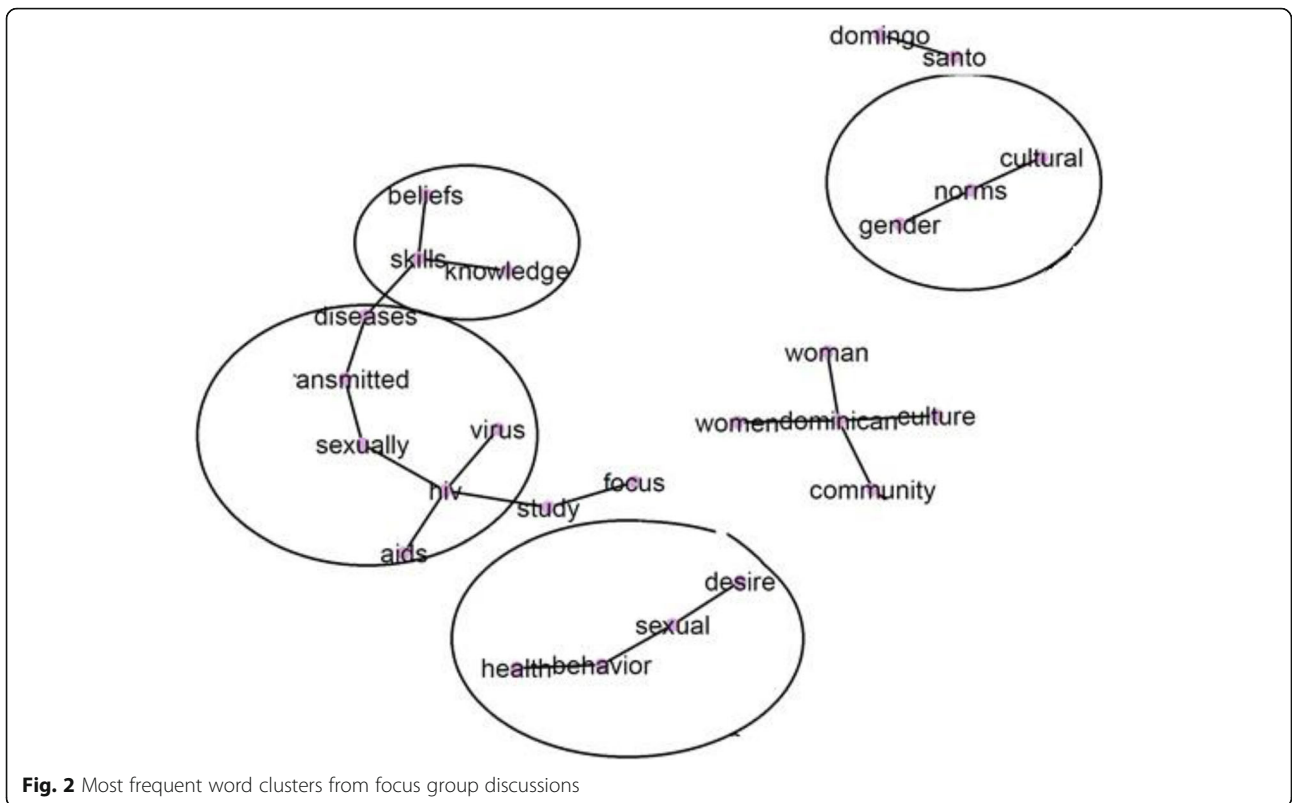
domingo
santo

cultural
norms
gender

beliefs
skills
knowledge

diseases
ansmitted
sexually
virus
hiv
aids
study
focus

woman
women
dominican
culture
community

desire
sexual
health
behavior

**Fig. 2** Most frequent word clusters from focus group discussions